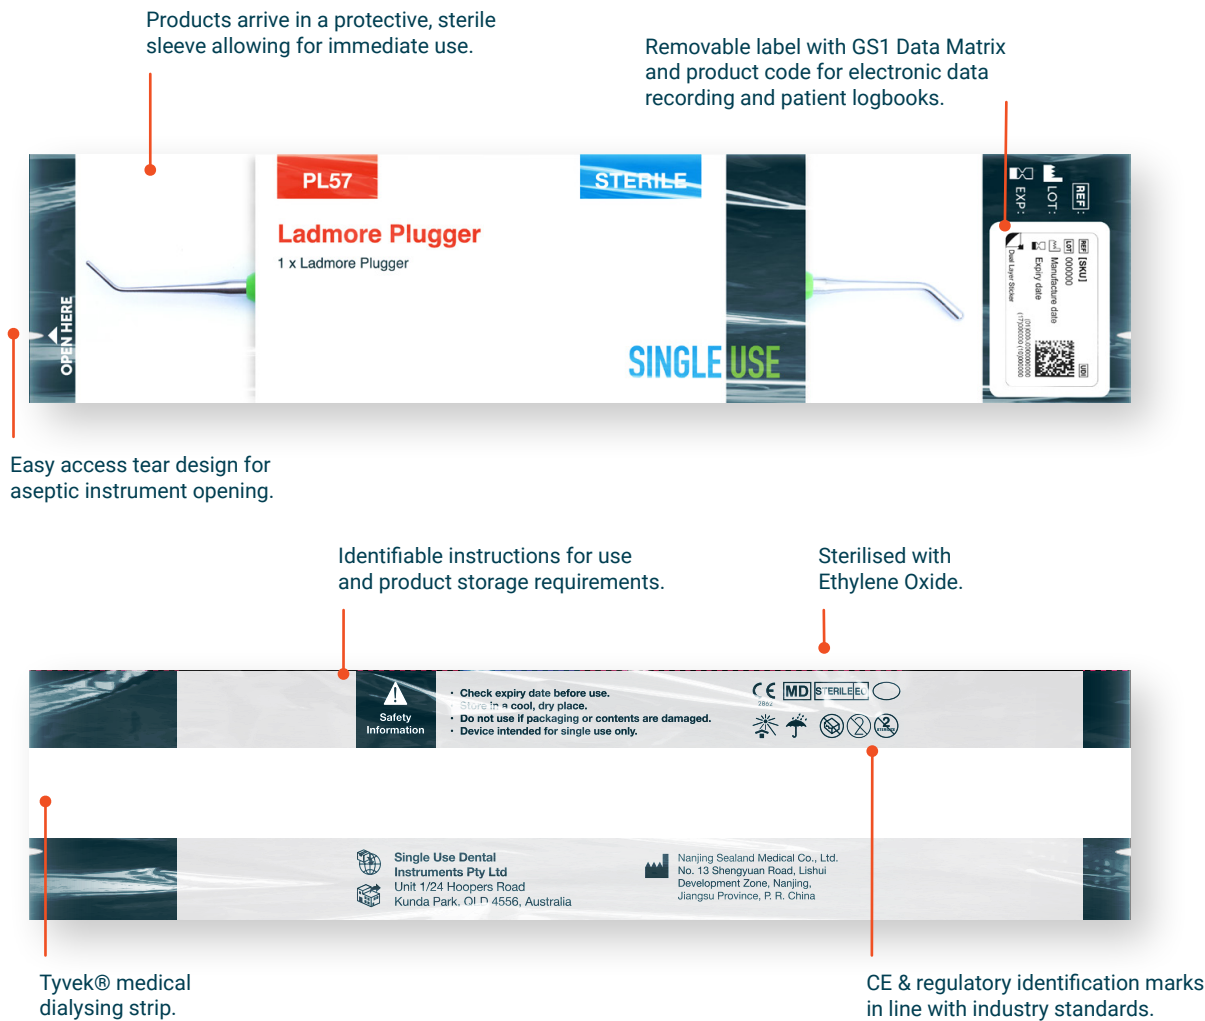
Products arrive in a protective, sterile sleeve allowing for immediate use.

Removable label with GS1 Data Matrix and product code for electronic data recording and patient logbooks.

OPEN HERE

PL57

STERILE

Ladmore Plugger

1 x Ladmore Plugger

SINGLE USE

EXP:

LOT:

REF:

REF [SKU]

LOT 000000

Manufacture date

Expiry date

Dual Layer Sticker

(01)000000000000
(17)000000(10)000000

UDI

Easy access tear design for aseptic instrument opening.

Identifiable instructions for use and product storage requirements.

Sterilised with Ethylene Oxide.

Safety Information

• Check expiry date before use.
• Store in a cool, dry place.
• Do not use if packaging or contents are damaged.
• Device intended for single use only.

CE 2862

MD

STERILE EO

Single Use Dental Instruments Pty Ltd
Unit 1/24 Hoopers Road
Kunda Park. QLD 4556, Australia

Nanjing Sealand Medical Co., Ltd.
No. 13 Shengyuan Road, Lishui
Development Zone, Nanjing,
Jiangsu Province, P. R. China

Tyvek® medical dialysing strip.

CE & regulatory identification marks in line with industry standards.